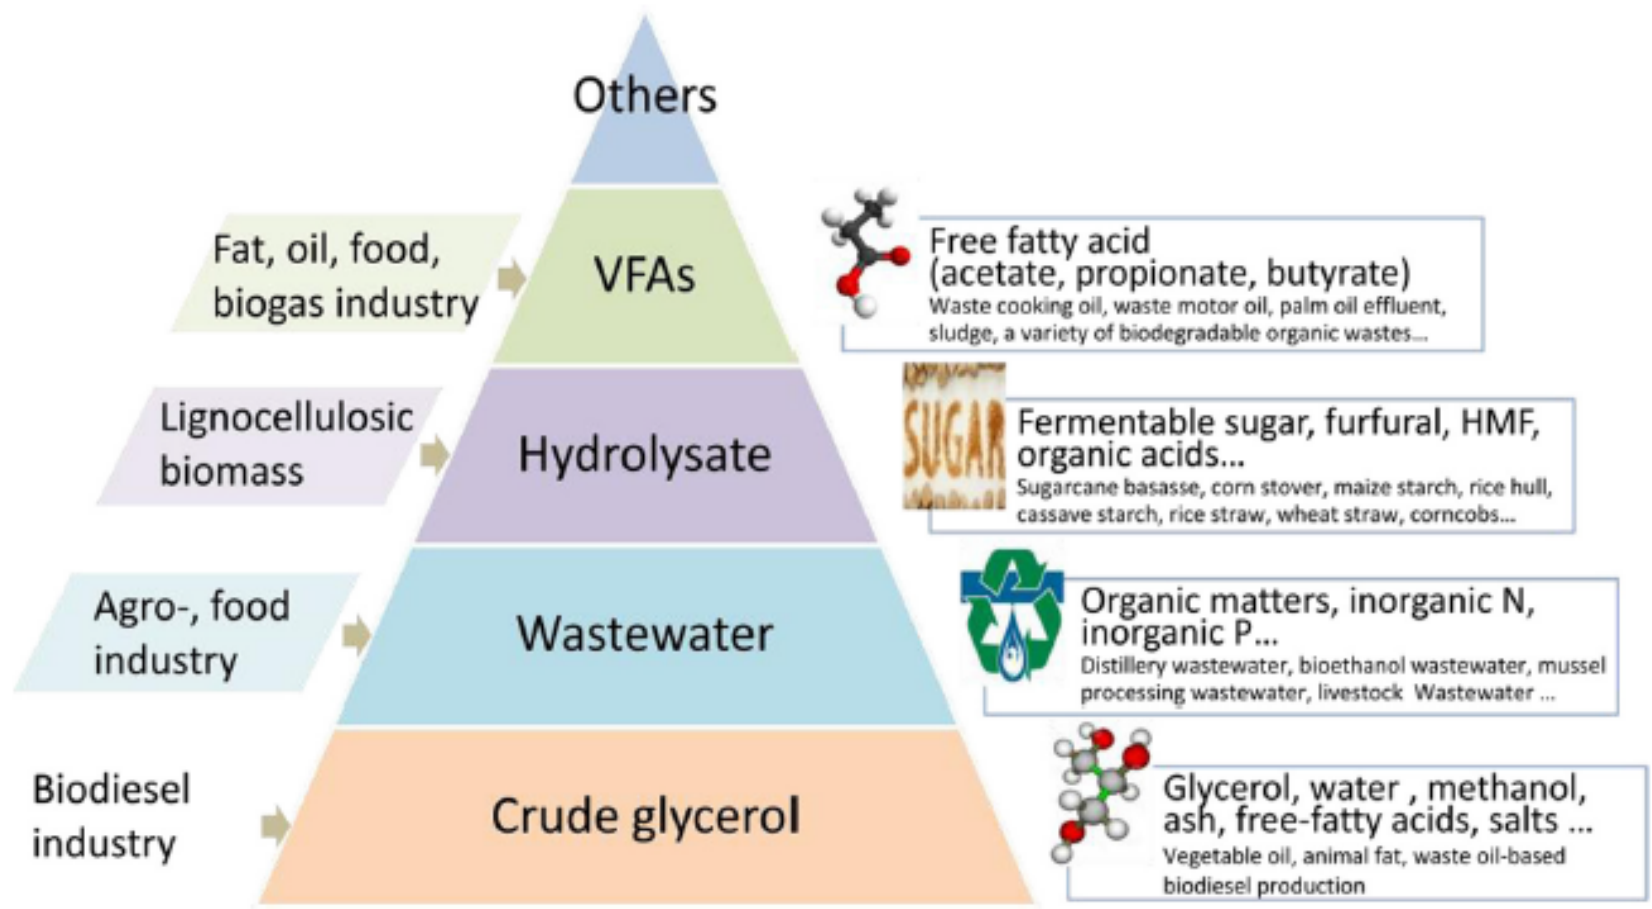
Others

Fat, oil, food, biogas industry

VFAs

Free fatty acid (acetate, propionate, butyrate)
Waste cooking oil, waste motor oil, palm oil effluent, sludge, a variety of biodegradable organic wastes...

Lignocellulosic biomass

Hydrolysate

SUGAR

Fermentable sugar, furfural, HMF, organic acids...
Sugarcane basasse, corn stover, maize starch, rice hull, cassave starch, rice straw, wheat straw, corncobs...

Agro-, food industry

Wastewater

Organic matters, inorganic N, inorganic P...
Distillery wastewater, bioethanol wastewater, mussel processing wastewater, livestock Wastewater ...

Biodiesel industry

Crude glycerol

Glycerol, water , methanol, ash, free-fatty acids, salts ...
Vegetable oil, animal fat, waste oil-based biodiesel production